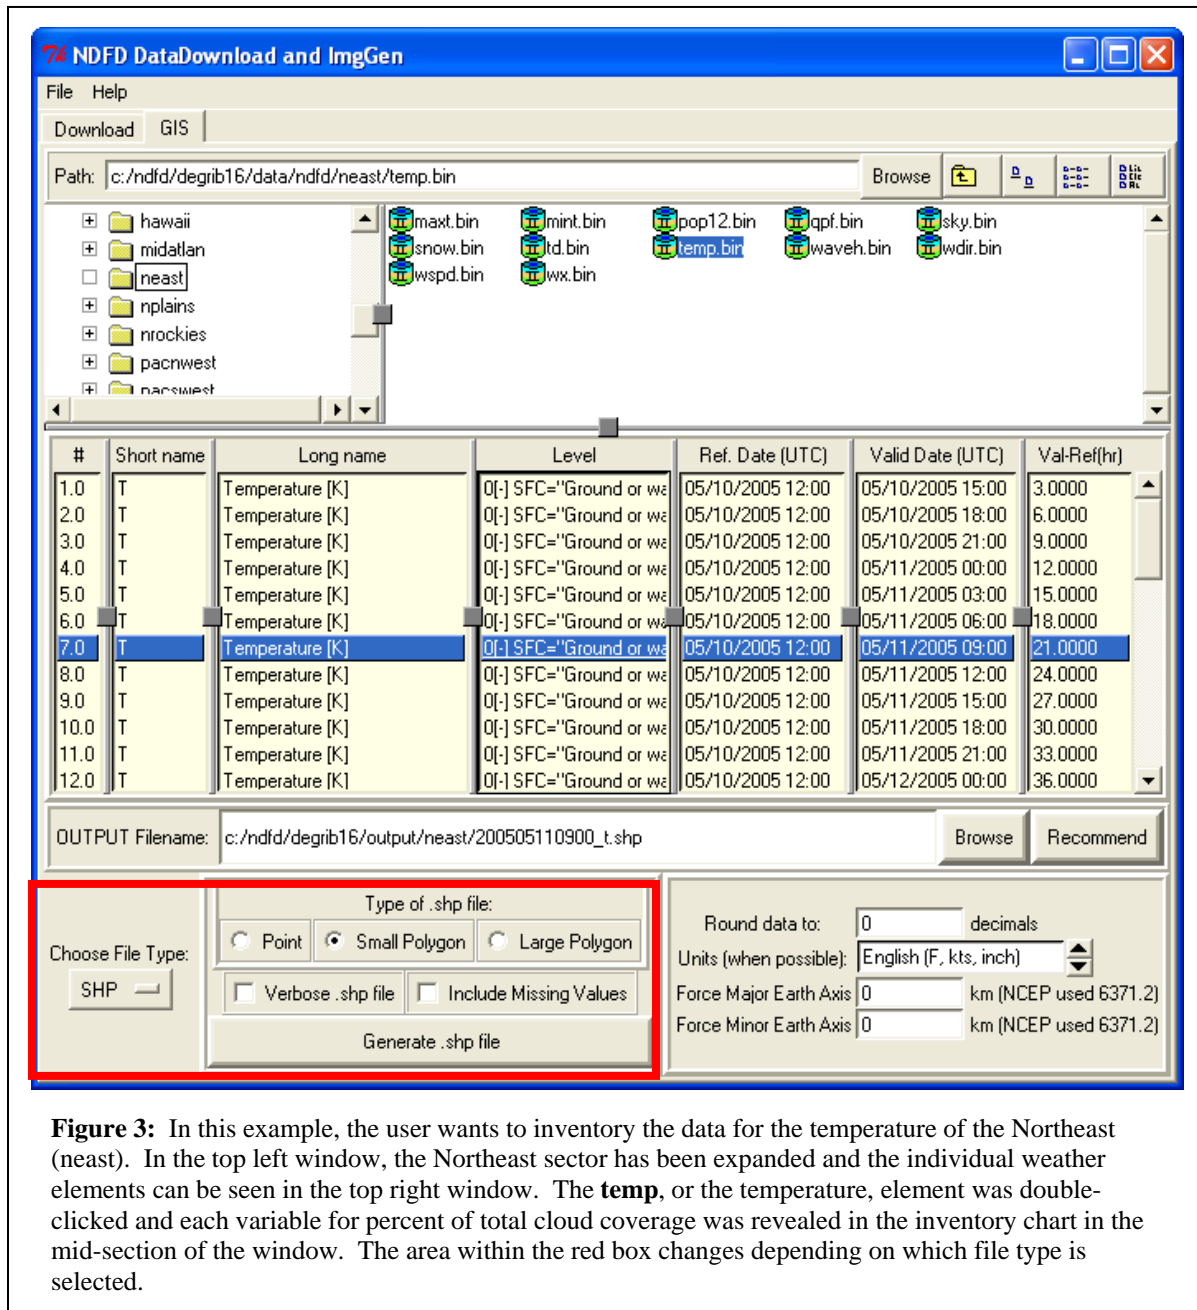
NDFD DataDownload and ImgGen

File Help

Download GIS

Path: c:/ndfd/degrib16/data/ndfd/neast/temp.bin Browse

hawaii
midatlan
neast
nplains
nrockies
pacnwest
pacswest

maxt.bin mint.bin pop12.bin qpf.bin sky.bin
snow.bin td.bin temp.bin waveh.bin wdir.bin
wspd.bin wx.bin

| # | Short name | Long name | Level | Ref. Date (UTC) | Valid Date (UTC) | Val-Ref(hr) |
|---|---|---|---|---|---|---|
| 1.0 | T | Temperature [K] | 0[-] SFC="Ground or wa | 05/10/2005 12:00 | 05/10/2005 15:00 | 3.0000 |
| 2.0 | T | Temperature [K] | 0[-] SFC="Ground or wa | 05/10/2005 12:00 | 05/10/2005 18:00 | 6.0000 |
| 3.0 | T | Temperature [K] | 0[-] SFC="Ground or wa | 05/10/2005 12:00 | 05/10/2005 21:00 | 9.0000 |
| 4.0 | T | Temperature [K] | 0[-] SFC="Ground or wa | 05/10/2005 12:00 | 05/11/2005 00:00 | 12.0000 |
| 5.0 | T | Temperature [K] | 0[-] SFC="Ground or wa | 05/10/2005 12:00 | 05/11/2005 03:00 | 15.0000 |
| 6.0 | T | Temperature [K] | 0[-] SFC="Ground or wa | 05/10/2005 12:00 | 05/11/2005 06:00 | 18.0000 |
| 7.0 | T | Temperature [K] | 0[-] SFC="Ground or wa | 05/10/2005 12:00 | 05/11/2005 09:00 | 21.0000 |
| 8.0 | T | Temperature [K] | 0[-] SFC="Ground or wa | 05/10/2005 12:00 | 05/11/2005 12:00 | 24.0000 |
| 9.0 | T | Temperature [K] | 0[-] SFC="Ground or wa | 05/10/2005 12:00 | 05/11/2005 15:00 | 27.0000 |
| 10.0 | T | Temperature [K] | 0[-] SFC="Ground or wa | 05/10/2005 12:00 | 05/11/2005 18:00 | 30.0000 |
| 11.0 | T | Temperature [K] | 0[-] SFC="Ground or wa | 05/10/2005 12:00 | 05/11/2005 21:00 | 33.0000 |
| 12.0 | T | Temperature [K] | 0[-] SFC="Ground or wa | 05/10/2005 12:00 | 05/12/2005 00:00 | 36.0000 |

OUTPUT Filename: c:/ndfd/degrib16/output/neast/200505110900_t.shp Browse Recommend

Choose File Type: SHP

Type of .shp file:
Point Small Polygon Large Polygon
Verbose .shp file Include Missing Values
Generate .shp file

Round data to: 0 decimals
Units (when possible): English (F, kts, inch)
Force Major Earth Axis 0 km (NCEP used 6371.2)
Force Minor Earth Axis 0 km (NCEP used 6371.2)

**Figure 3:** In this example, the user wants to inventory the data for the temperature of the Northeast (neast). In the top left window, the Northeast sector has been expanded and the individual weather elements can be seen in the top right window. The **temp**, or the temperature, element was double-clicked and each variable for percent of total cloud coverage was revealed in the inventory chart in the mid-section of the window. The area within the red box changes depending on which file type is selected.